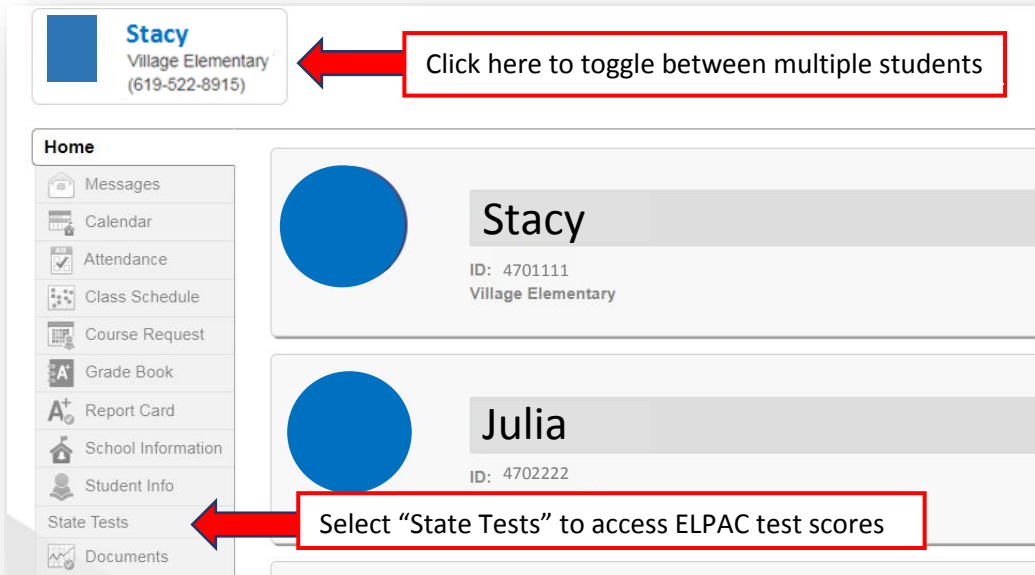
Stacy
Village Elementary
(619-522-8915)

Click here to toggle between multiple students

Home
Messages
Calendar
Attendance
Class Schedule
Course Request
Grade Book
Report Card
School Information
Student Info
State Tests
Documents

Stacy
ID: 4701111
Village Elementary

Julia
ID: 4702222

Select "State Tests" to access ELPAC test scores